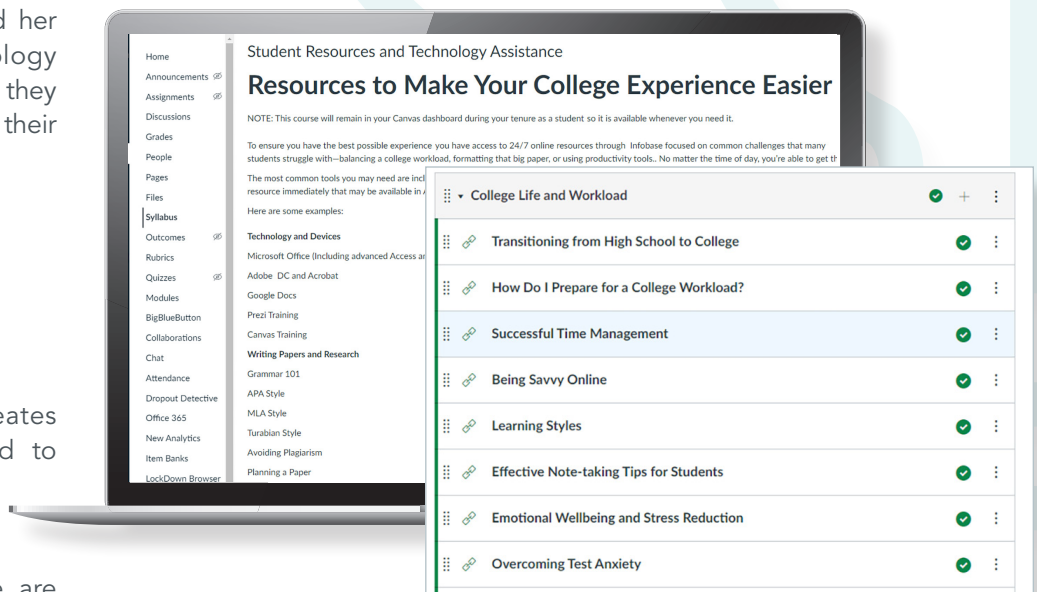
d her
ology
they
their

eates
d to

e are

Home
Announcements
Assignments
Discussions
Grades
People
Pages
Files
Syllabus
Outcomes
Rubrics
Quizzes
Modules
BigBlueButton
Collaborations
Chat
Attendance
Dropout Detective
Office 365
New Analytics
Item Banks
LockDown Browser

Student Resources and Technology Assistance

Resources to Make Your College Experience Easier

NOTE: This course will remain in your Canvas dashboard during your tenure as a student so it is available whenever you need it.

To ensure you have the best possible experience you have access to 24/7 online resources through Infobase focused on common challenges that many students struggle with—balancing a college workload, formatting that big paper, or using productivity tools.. No matter the time of day, you're able to get th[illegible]

The most common tools you may need are incl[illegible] resource immediately that may be available in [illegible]

Here are some examples:

Technology and Devices
Microsoft Office (Including advanced Access ar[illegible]
Adobe DC and Acrobat
Google Docs
Prezi Training
Canvas Training
Writing Papers and Research
Grammar 101
APA Style
MLA Style
Turabian Style
Avoiding Plagiarism
Planning a Paper

College Life and Workload
Transitioning from High School to College
How Do I Prepare for a College Workload?
Successful Time Management
Being Savvy Online
Learning Styles
Effective Note-taking Tips for Students
Emotional Wellbeing and Stress Reduction
Overcoming Test Anxiety